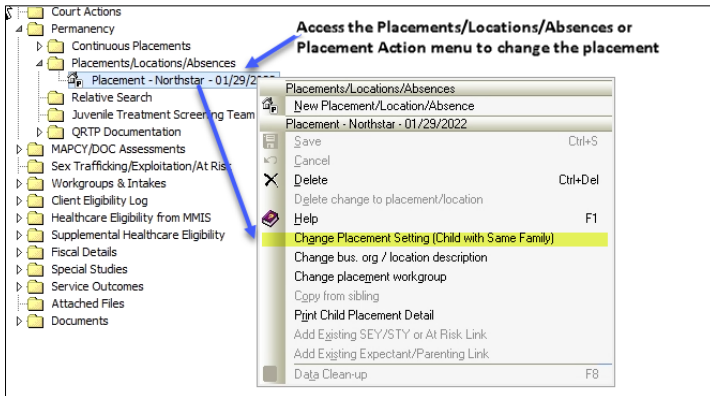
Court Actions
Permanency
Continuous Placements
Placements/Locations/Absences
Placement - Northstar - 01/29/2022
Relative Search
Juvenile Treatment Screening Team
QRTP Documentation
MAPCY/DOC Assessments
Sex Trafficking/Exploitation/At Risk
Workgroups & Intakes
Client Eligibility Log
Healthcare Eligibility from MMIS
Supplemental Healthcare Eligibility
Fiscal Details
Special Studies
Service Outcomes
Attached Files
Documents

Access the Placements/Locations/Absences or Placement Action menu to change the placement

Placements/Locations/Absences
New Placement/Location/Absence
Placement - Northstar - 01/29/2022
Save Ctrl+S
Cancel
Delete Ctrl+Del
Delete change to placement/location
Help F1
Change Placement Setting (Child with Same Family)
Change bus. org / location description
Change placement workgroup
Copy from sibling
Print Child Placement Detail
Add Existing SEY/STY or At Risk Link
Add Existing Expectant/Parenting Link
Data Clean-up F8